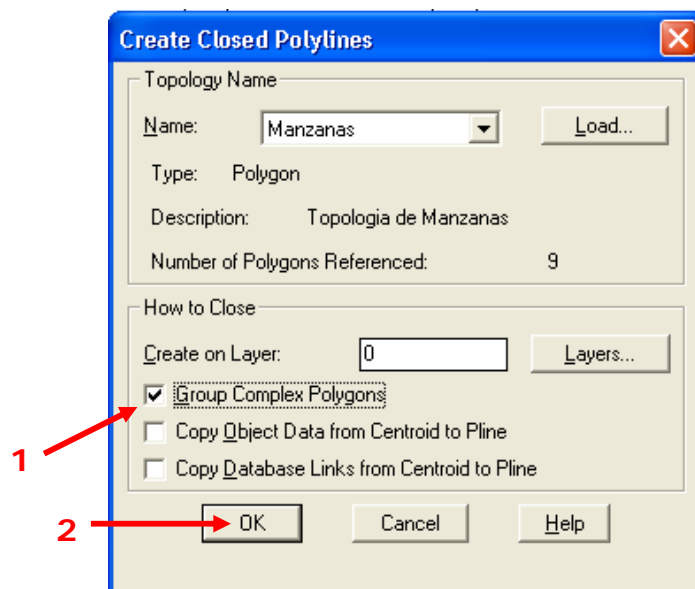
Create Closed Polylines

Topology Name

Name: Manzanas

Load...

Type: Polygon

Description: Topologia de Manzanas

Number of Polygons Referenced: 9

How to Close

Create on Layer: 0

Layers...

Group Complex Polygons

Copy Object Data from Centroid to Pline

Copy Database Links from Centroid to Pline

1

2

OK

Cancel

Help